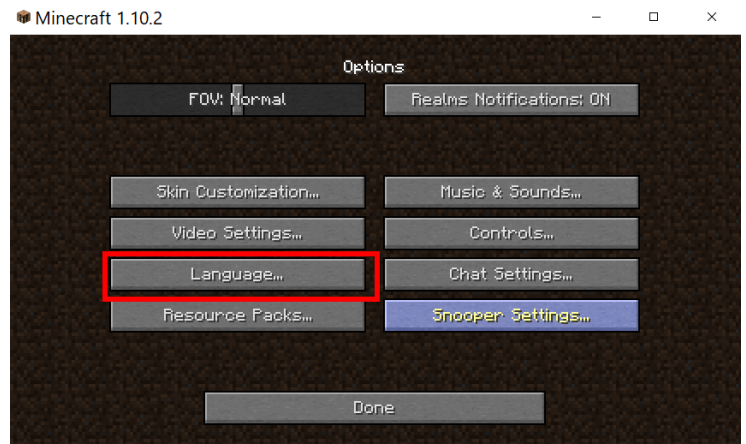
Minecraft 1.10.2

Options

FOV: Normal

Realms Notifications: ON

Skin Customization...

Music & Sounds...

Video Settings...

Controls...

Language...

Chat Settings...

Resource Packs...

Snooper Settings...

Done